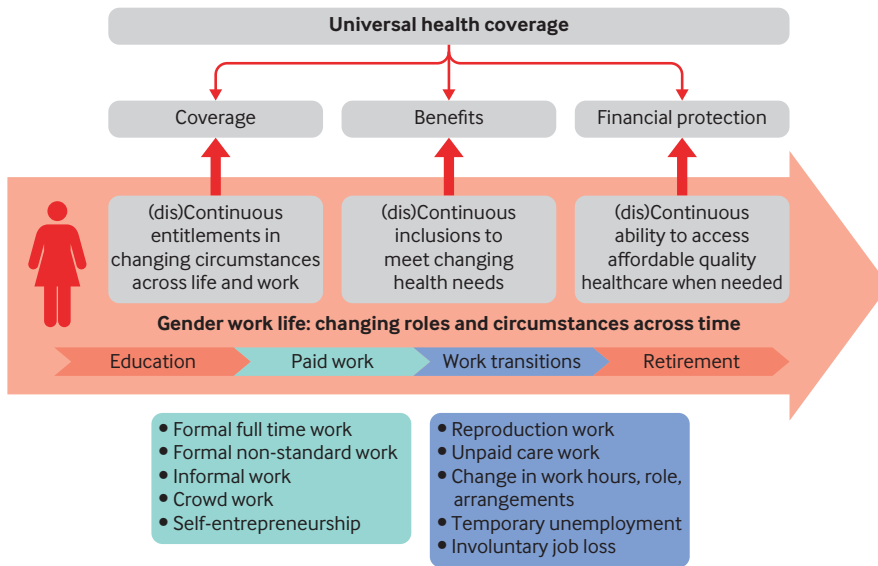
Universal health coverage

Coverage

Benefits

Financial protection

(dis)Continuous entitlements in changing circumstances across life and work

(dis)Continuous inclusions to meet changing health needs

(dis)Continuous ability to access affordable quality healthcare when needed

Gender work life: changing roles and circumstances across time

Education

Paid work

Work transitions

Retirement

• Formal full time work
• Formal non-standard work
• Informal work
• Crowd work
• Self-entrepreneurship

• Reproduction work
• Unpaid care work
• Change in work hours, role, arrangements
• Temporary unemployment
• Involuntary job loss